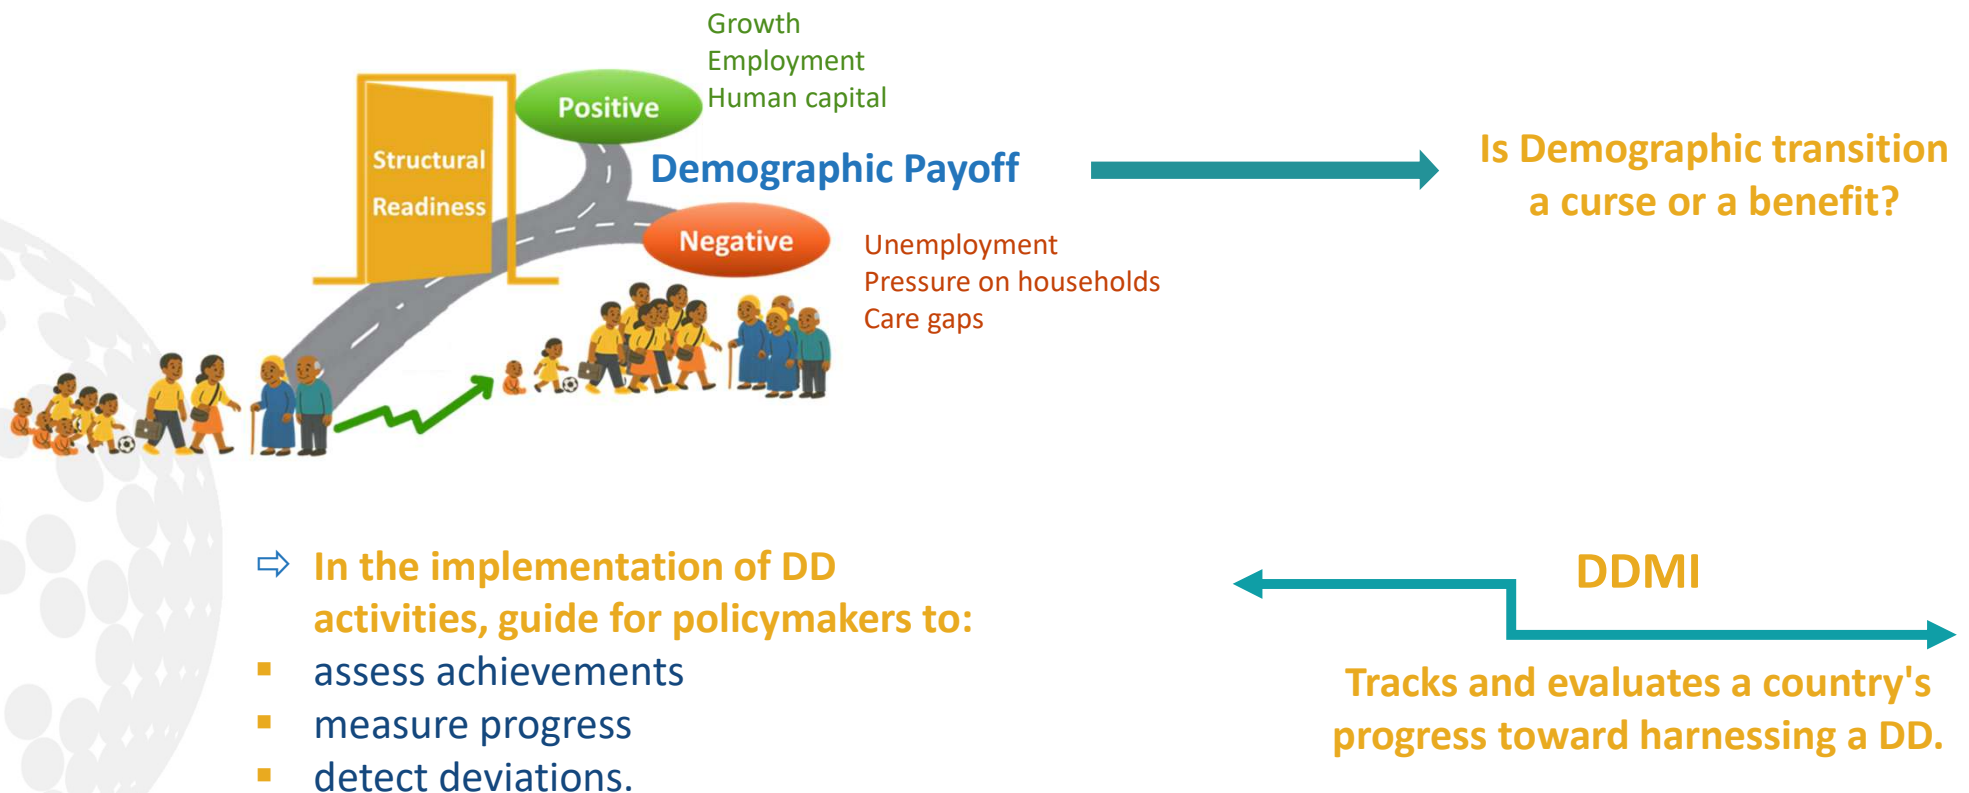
Growth
Employment
Human capital

Structural Readiness

Positive

Demographic Payoff

Negative

Unemployment
Pressure on households
Care gaps

Is Demographic transition a curse or a benefit?

⇨ In the implementation of DD activities, guide for policymakers to:
- assess achievements
- measure progress
- detect deviations.

DDMI

Tracks and evaluates a country's progress toward harnessing a DD.